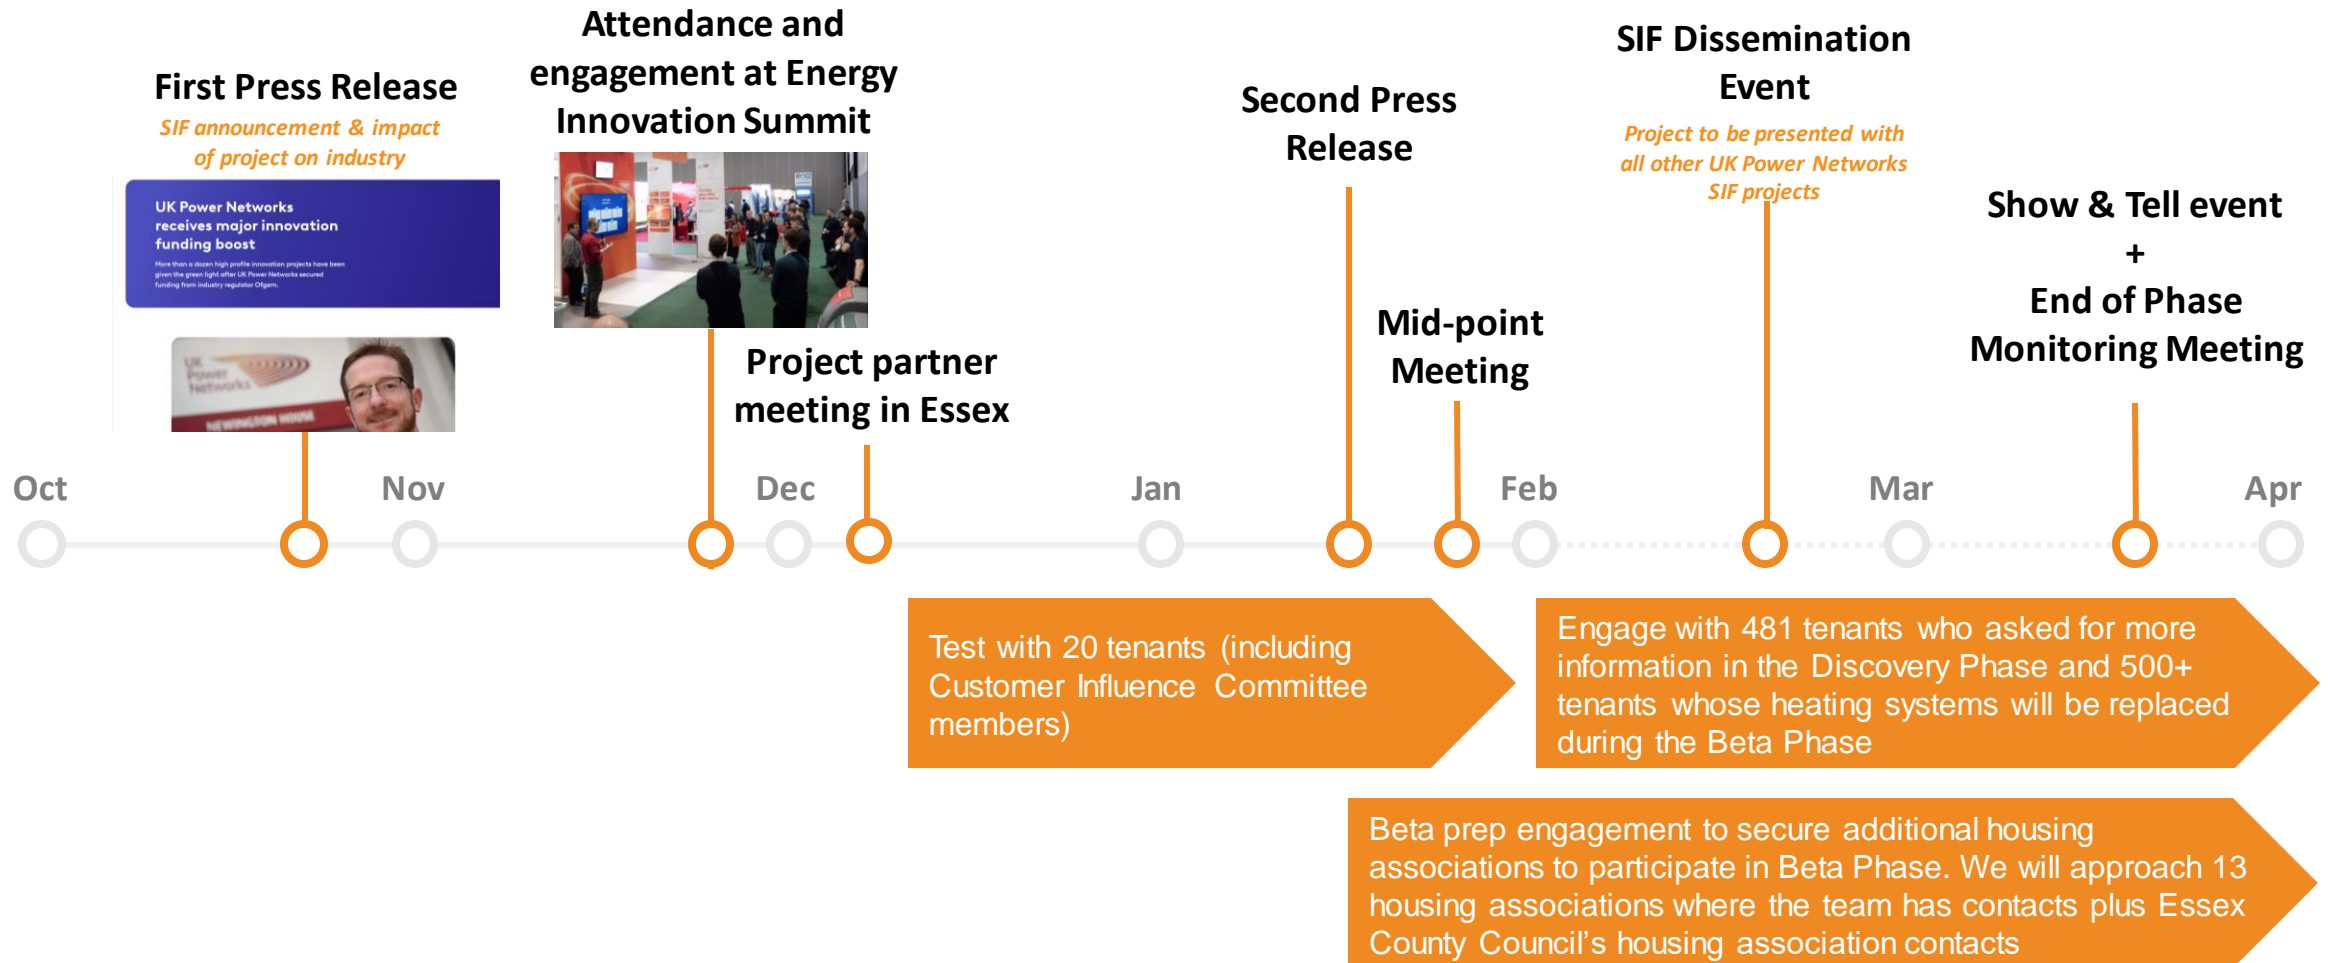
Attendance and engagement at Energy Innovation Summit

First Press Release

SIF announcement & impact of project on industry

UK Power Networks receives major innovation funding boost

More than a dozen high profile innovation projects have been given the green light after UK Power Networks secured funding from industry regulator Ofgem.

UK Power Networks

NEWINGTON HOUSE

Second Press Release

SIF Dissemination Event

Project to be presented with all other UK Power Networks SIF projects

Show & Tell event + End of Phase Monitoring Meeting

Project partner meeting in Essex

Mid-point Meeting

Oct

Nov

Dec

Jan

Feb

Mar

Apr

Test with 20 tenants (including Customer Influence Committee members)

Engage with 481 tenants who asked for more information in the Discovery Phase and 500+ tenants whose heating systems will be replaced during the Beta Phase

Beta prep engagement to secure additional housing associations to participate in Beta Phase. We will approach 13 housing associations where the team has contacts plus Essex County Council's housing association contacts